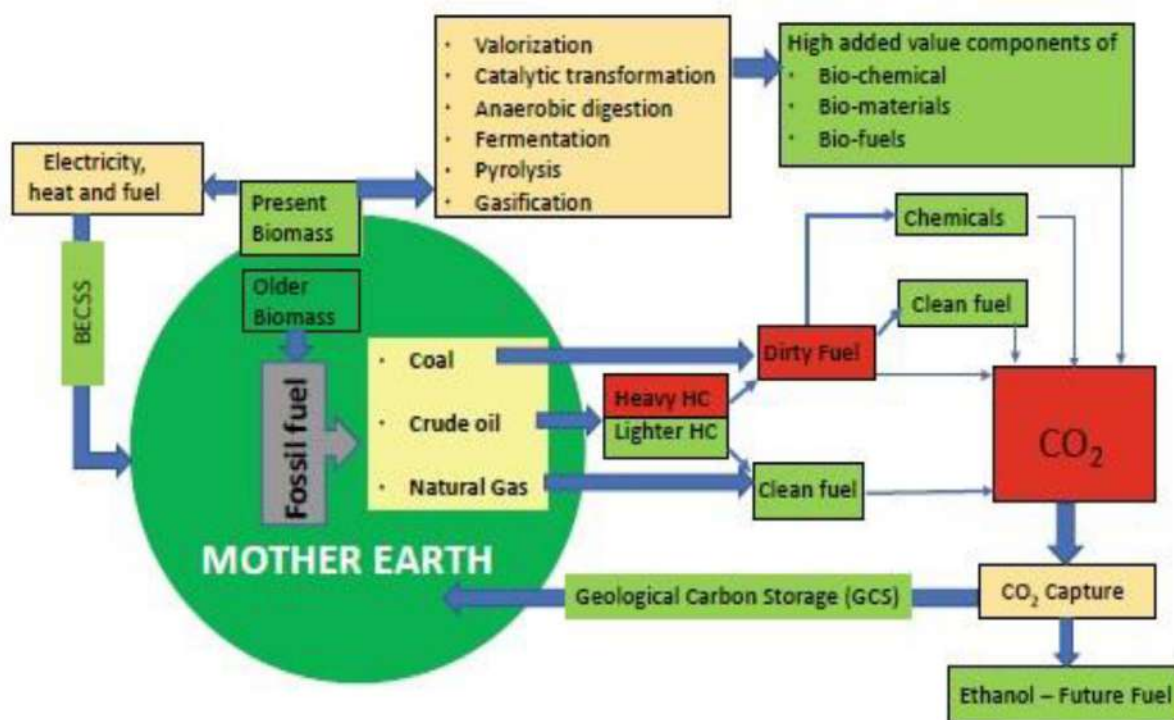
· Valorization
· Catalytic transformation
· Anaerobic digestion
· Fermentation
· Pyrolysis
· Gasification

High added value components of
· Bio-chemical
· Bio-materials
· Bio-fuels

Electricity, heat and fuel

Present Biomass

BECSS

Older Biomass

Fossil fuel

· Coal
· Crude oil
· Natural Gas

Chemicals

Clean fuel

Dirty Fuel

Heavy HC

Lighter HC

Clean fuel

$CO_2$

MOTHER EARTH

Geological Carbon Storage (GCS)

$CO_2$ Capture

Ethanol – Future Fuel